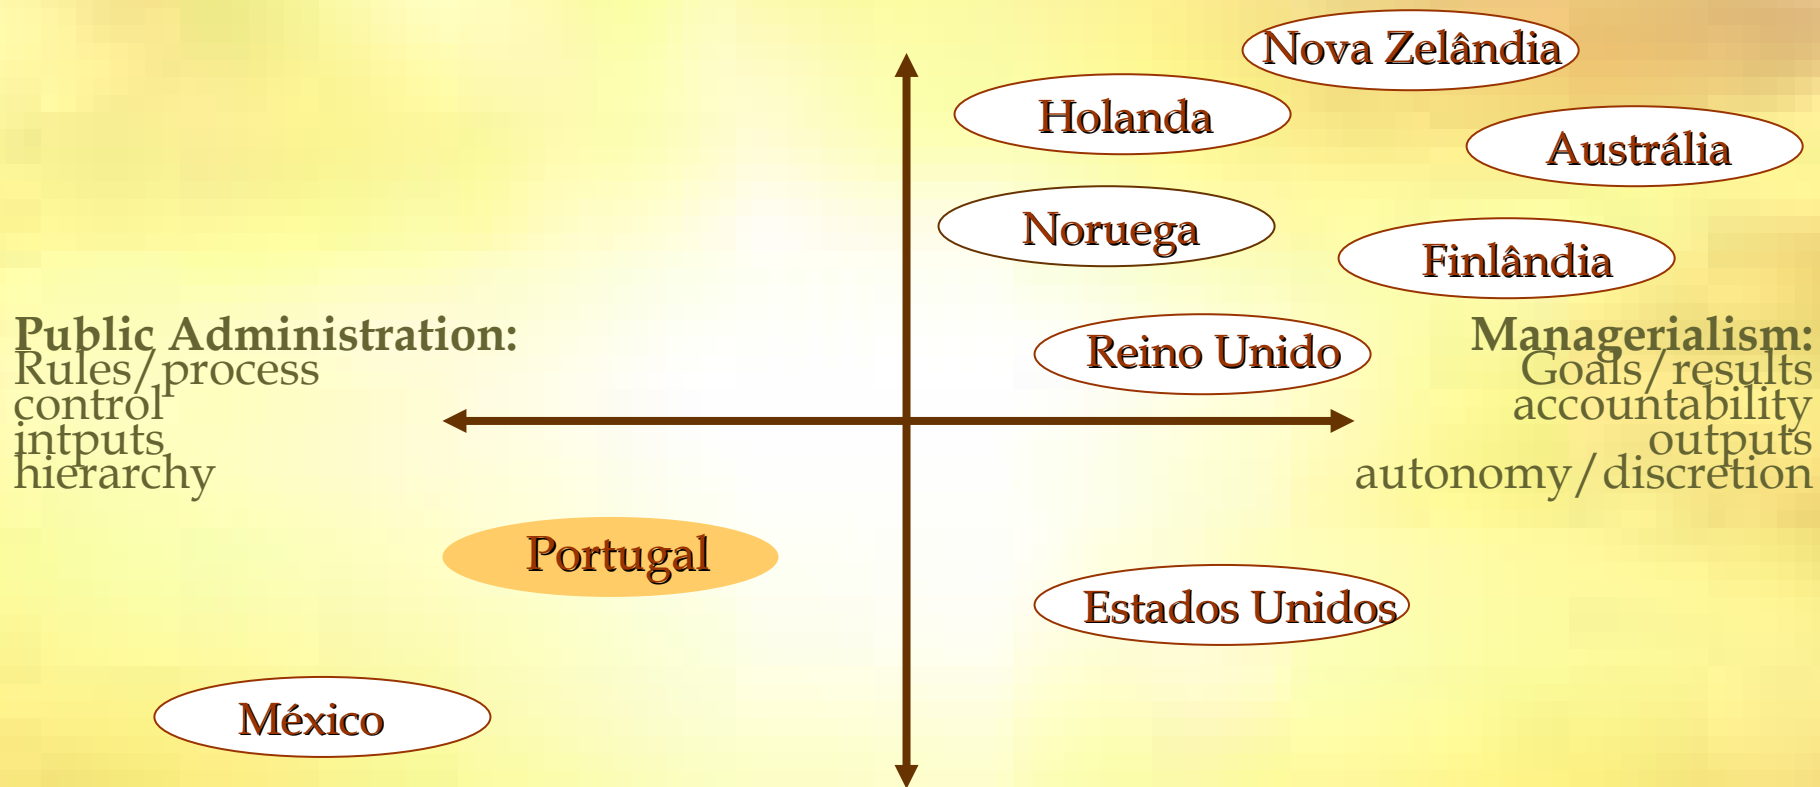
Nova Zelândia

Holanda

Austrália

Noruega

Finlândia

Public Administration:
Rules/process
control
intputs
hierarchy

Reino Unido

Managerialism:
Goals/results
accountability
outputs
autonomy/discretion

Portugal

Estados Unidos

México